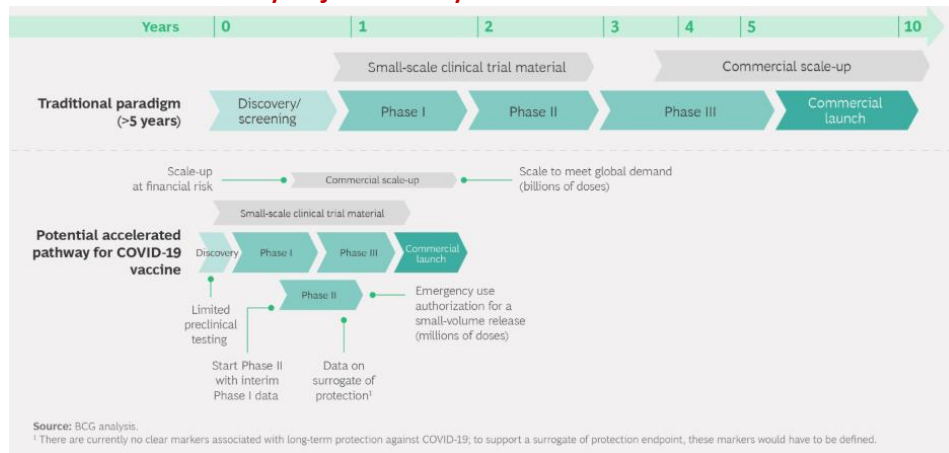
Years | 0 | 1 | 2 | 3 | 4 | 5 | 10

Small-scale clinical trial material

Commercial scale-up

Traditional paradigm (>5 years)

Discovery/ screening

Phase I

Phase II

Phase III

Commercial launch

Scale-up at financial risk

Commercial scale-up

Scale to meet global demand (billions of doses)

Small-scale clinical trial material

Potential accelerated pathway for COVID-19 vaccine

Discovery

Phase I

Phase III

Commercial launch

Phase II

Emergency use authorization for a small-volume release (millions of doses)

Limited preclinical testing

Start Phase II with interim Phase I data

Data on surrogate of protection¹

Source: BCG analysis.
¹ There are currently no clear markers associated with long-term protection against COVID-19; to support a surrogate of protection endpoint, these markers would have to be defined.